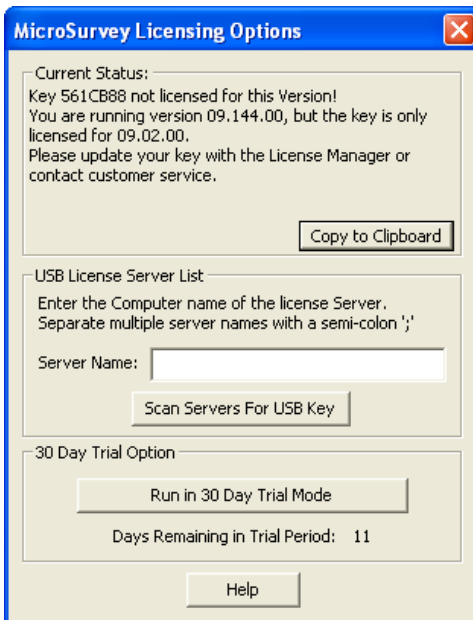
MicroSurvey Licensing Options

Current Status:
Key 561CB88 not licensed for this Version!
You are running version 09.144.00, but the key is only licensed for 09.02.00.
Please update your key with the License Manager or contact customer service.

Copy to Clipboard

USB License Server List
Enter the Computer name of the license Server.
Separate multiple server names with a semi-colon ';'

Server Name:

Scan Servers For USB Key

30 Day Trial Option

Run in 30 Day Trial Mode

Days Remaining in Trial Period: 11

Help